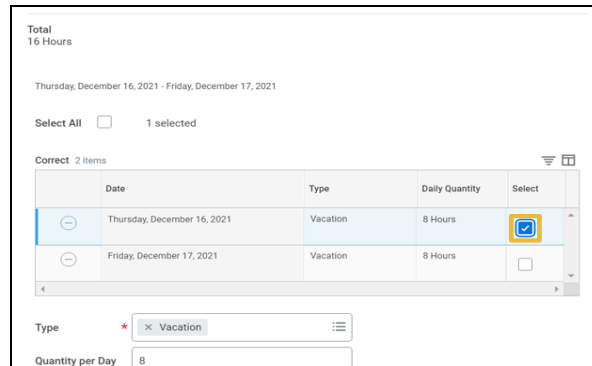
Total
16 Hours

Thursday, December 16, 2021 - Friday, December 17, 2021

Select All 1 selected

Correct 2 items

| | Date | Type | Daily Quantity | Select |
|---|---|---|---|---|
| | Thursday, December 16, 2021 | Vacation | 8 Hours | |
| | Friday, December 17, 2021 | Vacation | 8 Hours | |

Type * × Vacation

Quantity per Day 8